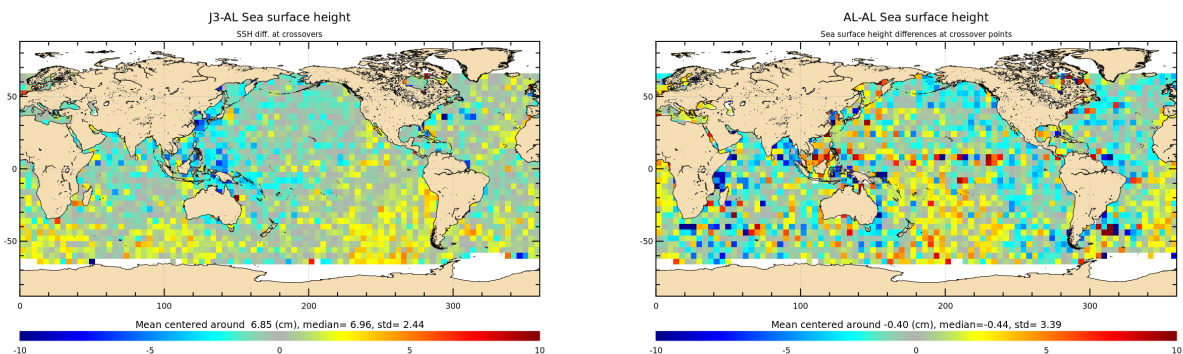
J3-AL Sea surface height

SSH diff. at crossovers

50
0
-50

0 100 200 300

Mean centered around 6.85 (cm), median= 6.96, std= 2.44

-10 -5 0 5 10

AL-AL Sea surface height

Sea surface height differences at crossover points

50
0
-50

0 100 200 300

Mean centered around -0.40 (cm), median=-0.44, std= 3.39

-10 -5 0 5 10